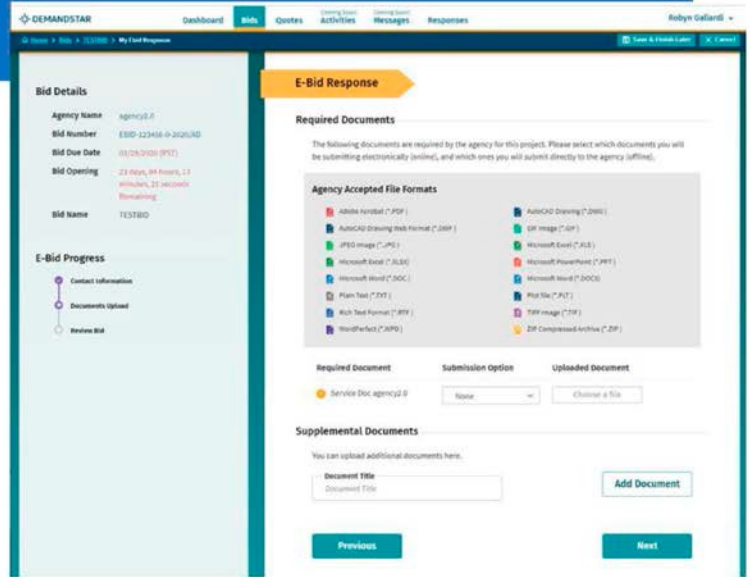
DEMANDSTAR Dashboard Bids Quotes Coming Soon Activities Coming Soon Messages Responses Robyn Gallardi

Home > Bids > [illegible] > My Ebid Response

Save & Finish Later X Cancel

Bid Details

Agency Name agency2.0

Bid Number EBID-123456-0-2020/AD

Bid Due Date 01/29/2020 (PST)

Bid Opening 23 days, 04 hours, 13 minutes, 25 seconds Remaining

Bid Name TESTBID

E-Bid Progress

Contact Information

Documents Upload

Review Bid

E-Bid Response

Required Documents

The following documents are required by the agency for this project. Please select which documents you will be submitting electronically (online), and which ones you will submit directly to the agency (offline).

Agency Accepted File Formats

Adobe Acrobat (*.PDF)
AutoCAD Drawing (*.DWG)
AutoCAD Drawing Web Format (*.DWF)
GIF Image (*.GIF)
JPEG Image (*.JPG)
Microsoft Excel (*.XLS)
Microsoft Excel (*.XLSX)
Microsoft PowerPoint (*.PPT)
Microsoft Word (*.DOC)
Microsoft Word (*.DOCX)
Plain Text (*.TXT)
Plot File (*.PLT)
Rich Text Format (*.RTF)
TIFF Image (*.TIF)
WordPerfect (*.WPD)
ZIP Compressed Archive (*.ZIP)

| Required Document | Submission Option | Uploaded Document |
|---|---|---|
| Service Doc agency2.0 | None | Choose a file |

Supplemental Documents

You can upload additional documents here.

Document Title

Document Title

Add Document

Previous

Next